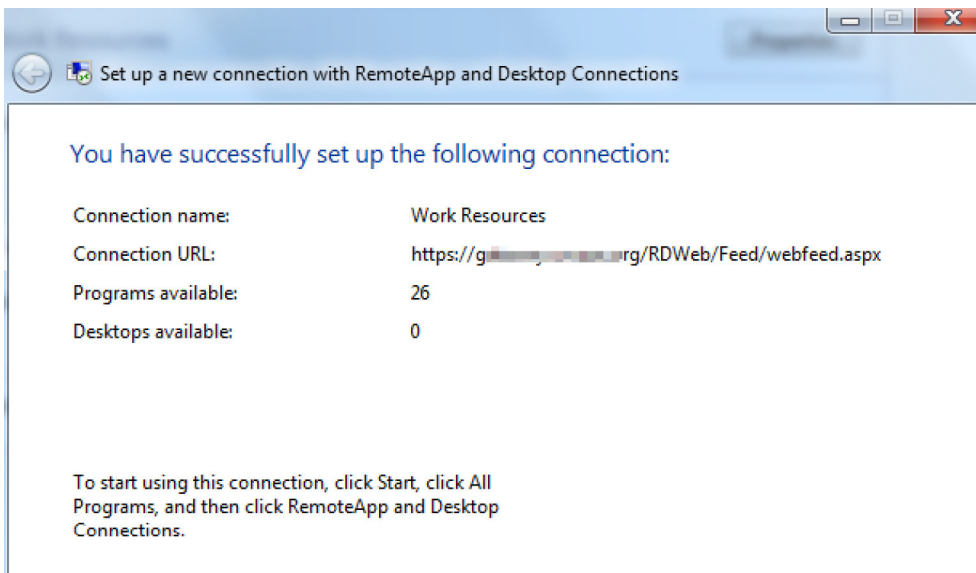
Set up a new connection with RemoteApp and Desktop Connections

You have successfully set up the following connection:

| | |
|---|---|
| Connection name: | Work Resources |
| Connection URL: | https://g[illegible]rg/RDWeb/Feed/webfeed.aspx |
| Programs available: | 26 |
| Desktops available: | 0 |

To start using this connection, click Start, click All Programs, and then click RemoteApp and Desktop Connections.